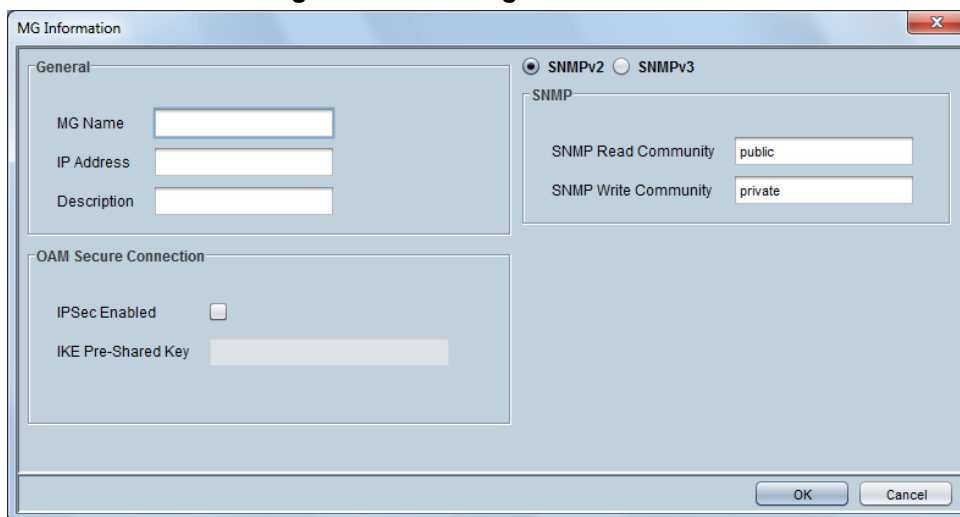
MG Information

General

MG Name

IP Address

Description

OAM Secure Connection

IPSec Enabled

IKE Pre-Shared Key

SNMPv2 SNMPv3

SNMP

SNMP Read Community public

SNMP Write Community private

OK Cancel